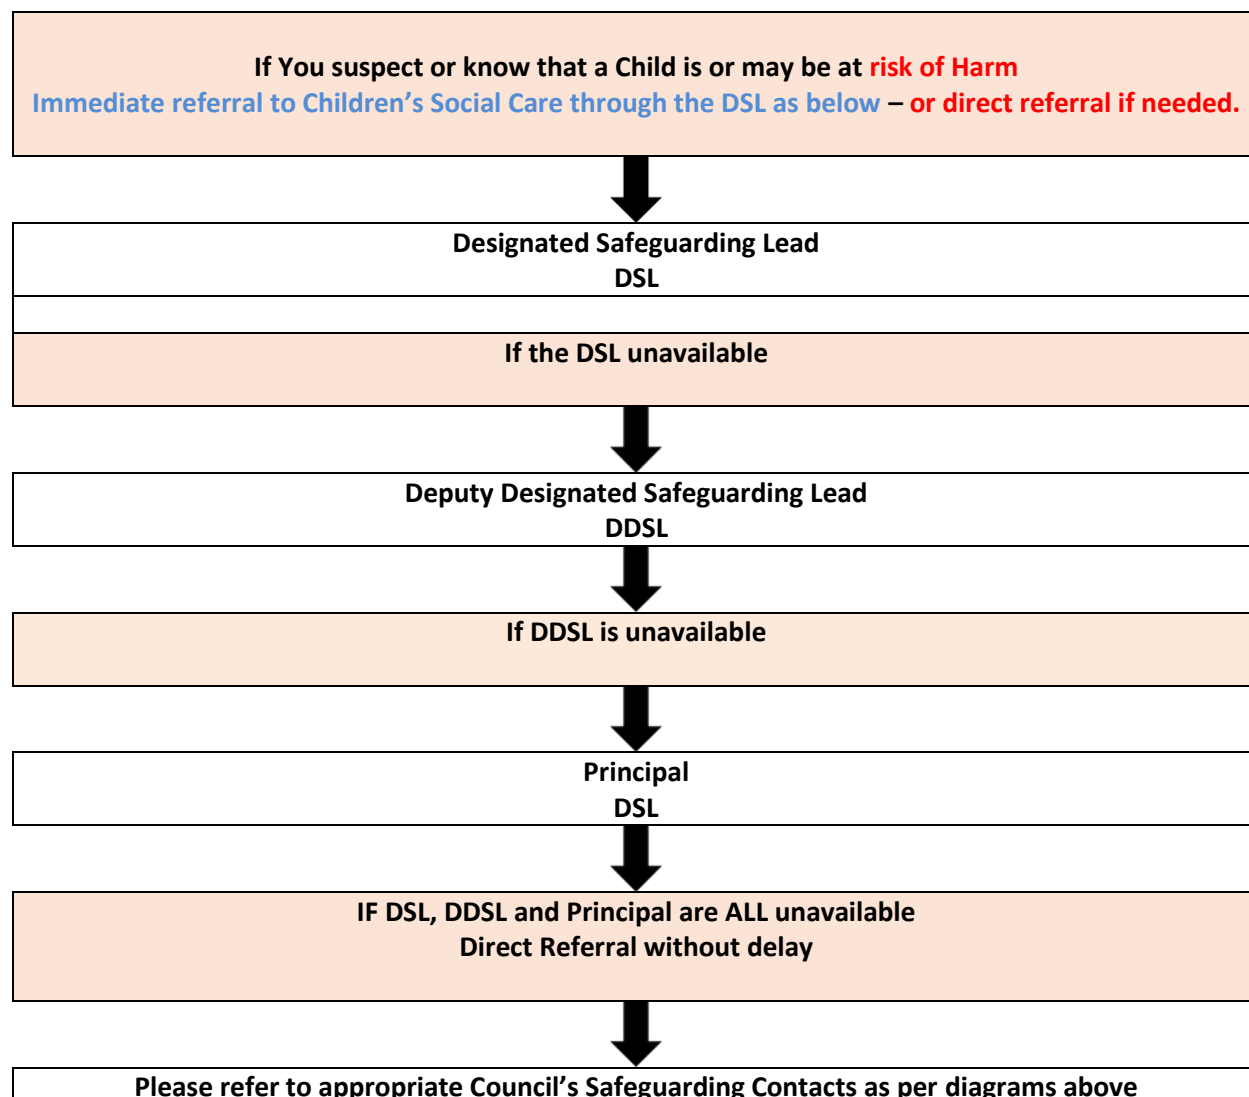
If You suspect or know that a Child is or may be at risk of Harm
Immediate referral to Children's Social Care through the DSL as below – or direct referral if needed.

Designated Safeguarding Lead
DSL

If the DSL unavailable

Deputy Designated Safeguarding Lead
DDSL

If DDSL is unavailable

Principal
DSL

IF DSL, DDSL and Principal are ALL unavailable
Direct Referral without delay

Please refer to appropriate Council's Safeguarding Contacts as per diagrams above